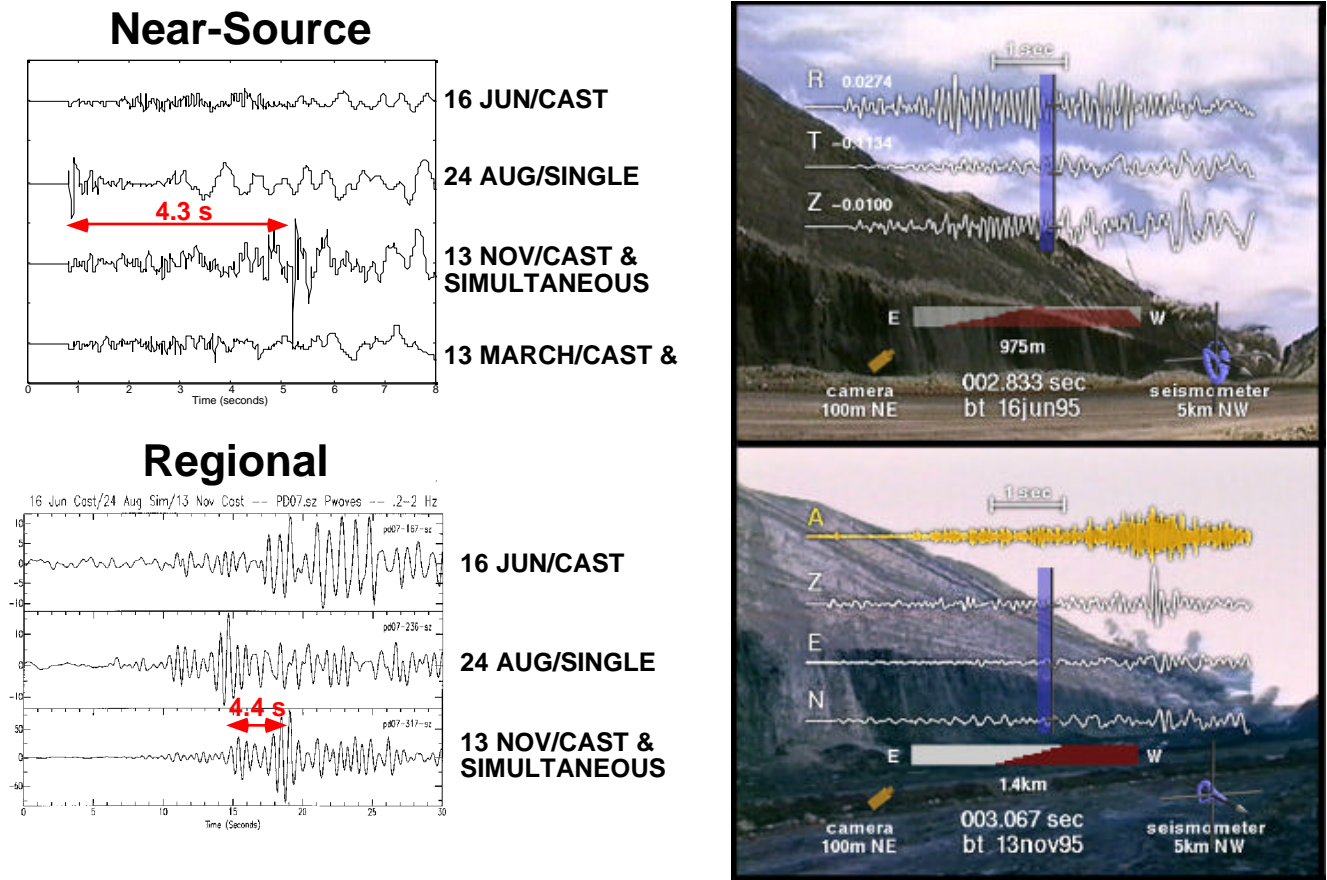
Near-Source

16 JUN/CAST

24 AUG/SINGLE

4.3 s

13 NOV/CAST & SIMULTANEOUS

13 MARCH/CAST &

0 1 2 3 4 5 6 7 8
Time (seconds)

Regional

16 Jun Cast/24 Aug Sim/13 Nov Cast -- PD07.sz Pwaves -- .2-2 Hz

pd07-167-sz

10
5
0
-5
-10

16 JUN/CAST

pd07-236-sz

10
0
-10

24 AUG/SINGLE

4.4 s

pd07-317-sz

50
0
-50

13 NOV/CAST & SIMULTANEOUS

0 5 10 15 20 25 30
Time (Seconds)

1 sec

R 0.0274

T -0.1134

Z -0.0100

E

W

975m

camera 100m NE

002.833 sec
bt 16jun95

seismometer 5km NW

1 sec

A

Z

E

N

E

W

1.4km

camera 100m NE

003.067 sec
bt 13nov95

seismometer 5km NW